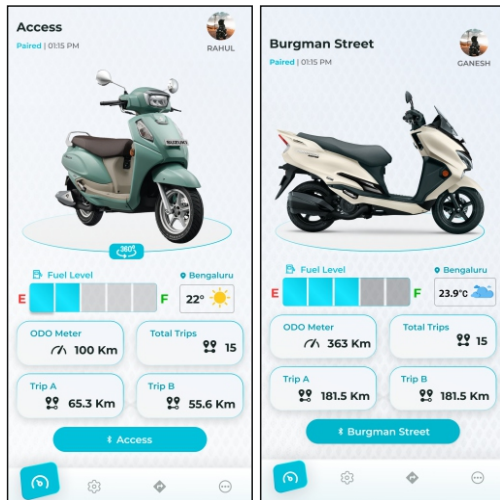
Access
Paired | 01:15 PM
RAHUL

SUZUKI

360°

Fuel Level
Bengaluru
E
F
22°

ODO Meter
100 Km
Total Trips
15

Trip A
65.3 Km
Trip B
55.6 Km

Access

Burgman Street
Paired | 01:15 PM
GANESH

Fuel Level
Bengaluru
E
F
23.9°C

ODO Meter
363 Km
Total Trips
15

Trip A
181.5 Km
Trip B
181.5 Km

Burgman Street